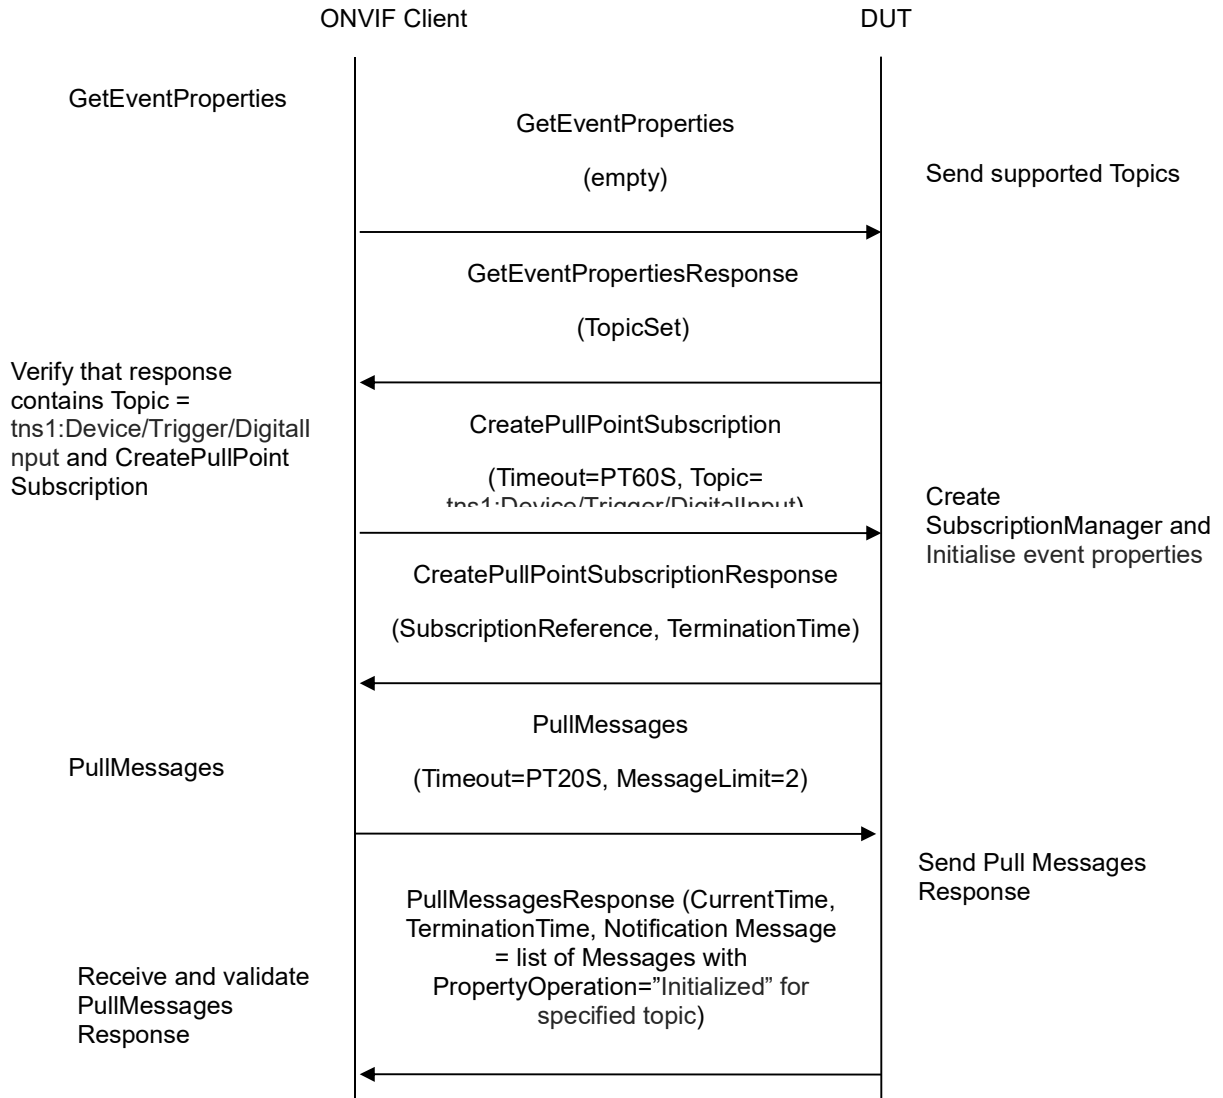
ONVIF Client

DUT

GetEventProperties

GetEventProperties

(empty)

Send supported Topics

GetEventPropertiesResponse

(TopicSet)

Verify that response contains Topic = tns1:Device/Trigger/DigitalInput and CreatePullPoint Subscription

CreatePullPointSubscription

(Timeout=PT60S, Topic= tns1:Device/Trigger/DigitalInput)

Create SubscriptionManager and Initialise event properties

CreatePullPointSubscriptionResponse

(SubscriptionReference, TerminationTime)

PullMessages

PullMessages

(Timeout=PT20S, MessageLimit=2)

Send Pull Messages Response

PullMessagesResponse (CurrentTime, TerminationTime, Notification Message = list of Messages with PropertyOperation="Initialized" for specified topic)

Receive and validate PullMessages Response